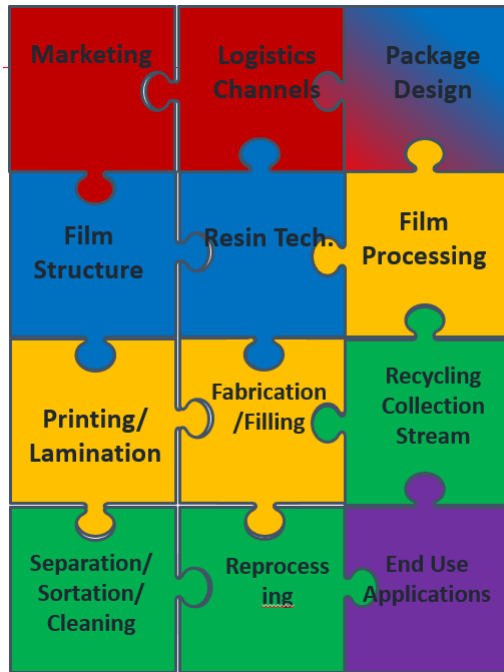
Marketing

Logistics Channels

Package Design

Film Structure

Resin Tech.

Film Processing

Printing/ Lamination

Fabrication /Filling

Recycling Collection Stream

Separation/ Sortation/ Cleaning

Reprocess ing

End Use Applications